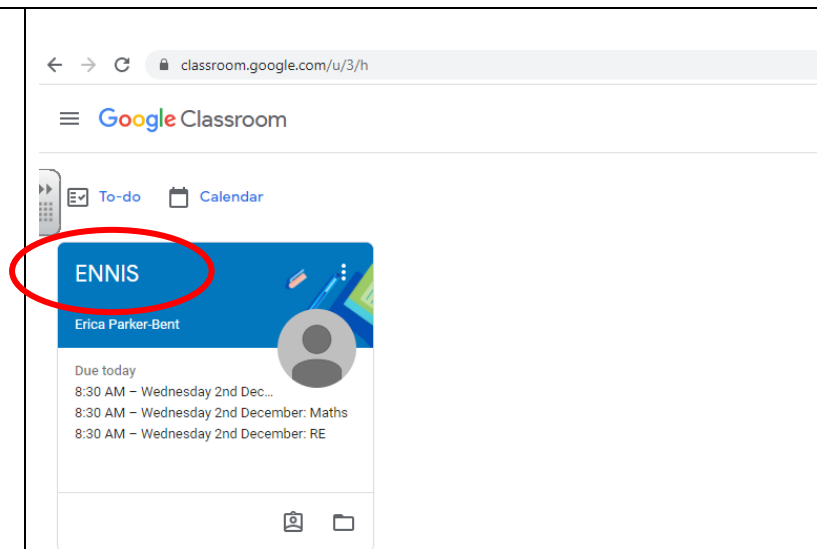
classroom.google.com/u/3/h

Google Classroom

To-do Calendar

ENNIS

Erica Parker-Bent

Due today
8:30 AM – Wednesday 2nd Dec...
8:30 AM – Wednesday 2nd December: Maths
8:30 AM – Wednesday 2nd December: RE